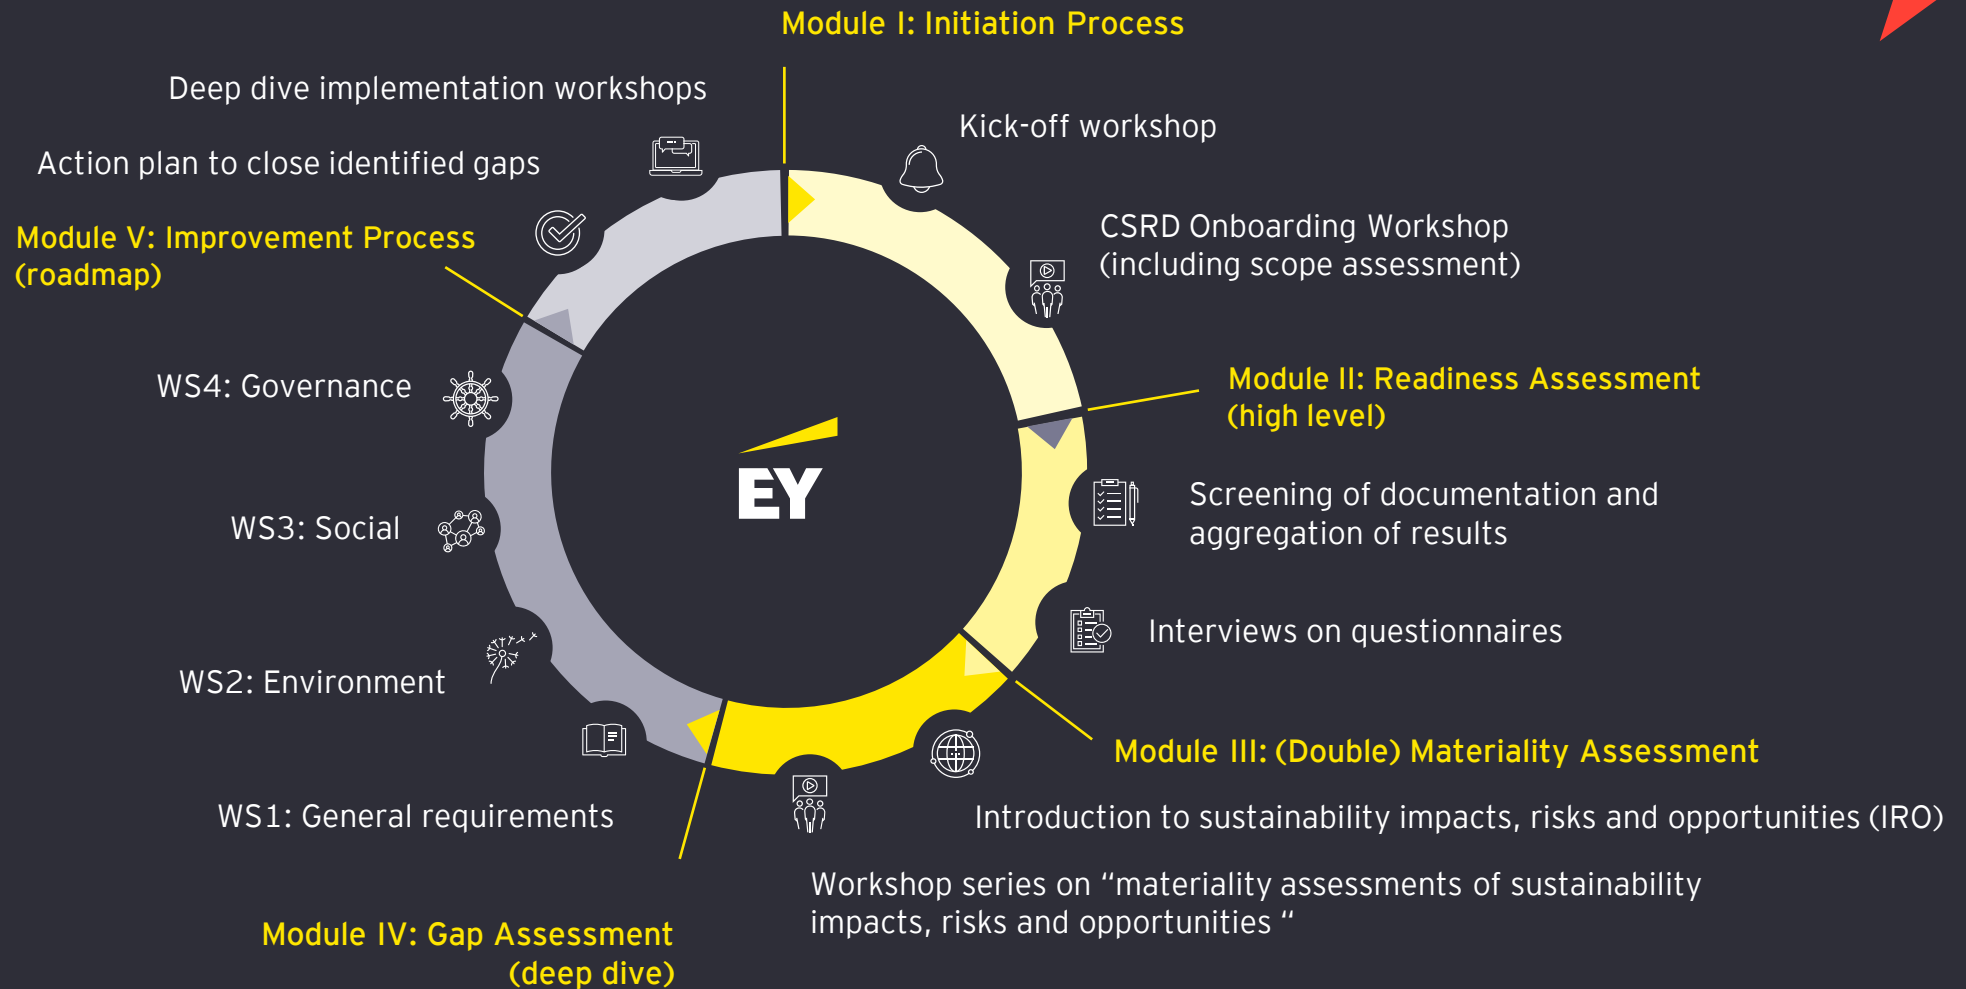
Module I: Initiation Process

Deep dive implementation workshops

Action plan to close identified gaps

Kick-off workshop

CSRD Onboarding Workshop (including scope assessment)

Module V: Improvement Process (roadmap)

Module II: Readiness Assessment (high level)

WS4: Governance

EY

Screening of documentation and aggregation of results

WS3: Social

Interviews on questionnaires

WS2: Environment

Module III: (Double) Materiality Assessment

WS1: General requirements

Introduction to sustainability impacts, risks and opportunities (IRO)

Workshop series on “materiality assessments of sustainability impacts, risks and opportunities “

Module IV: Gap Assessment (deep dive)